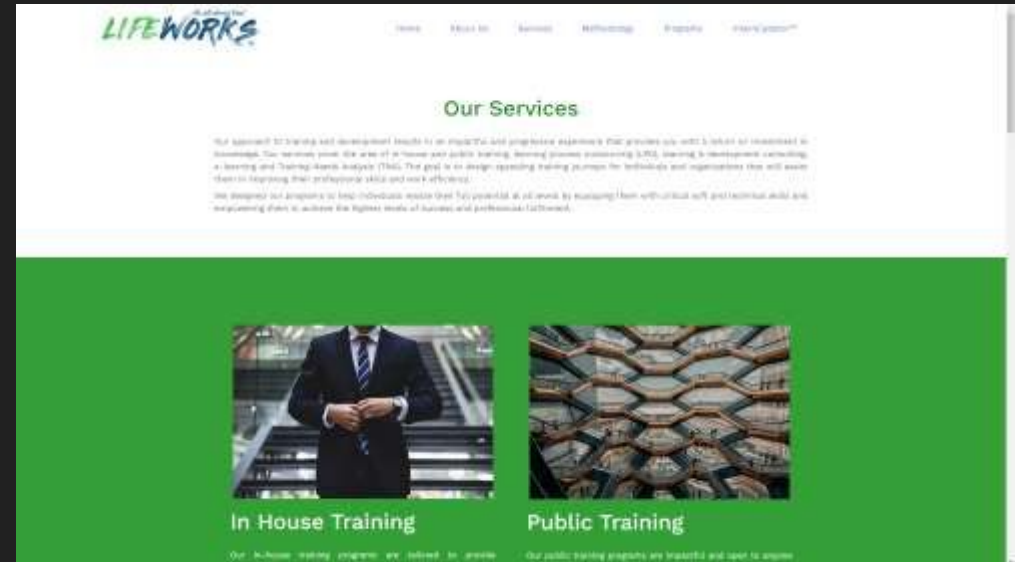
LIFEWORKS

Home About Us Services Methodology Programs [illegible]

Our Services

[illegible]

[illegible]

In House Training

Public Training

Our In-House training programs are tailored to provide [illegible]

Our public training programs are impactful and open to anyone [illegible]